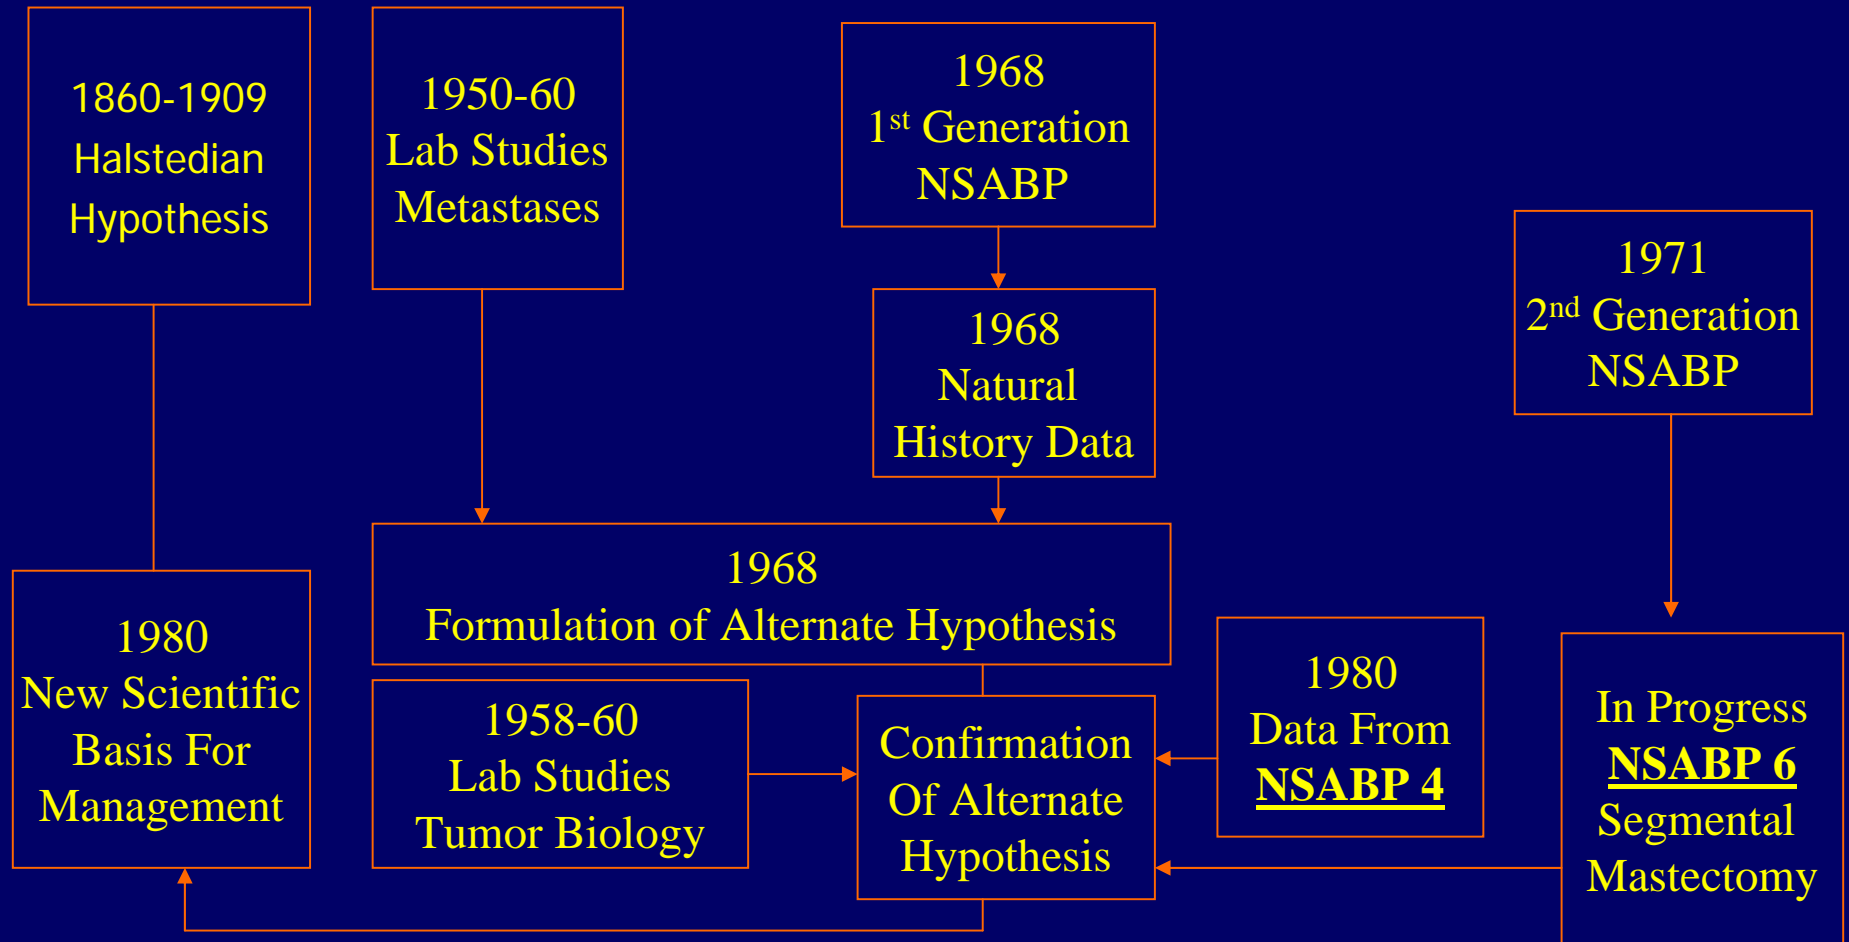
1860-1909
Halstedian
Hypothesis

1950-60
Lab Studies
Metastases

1968
$1^{st}$ Generation
NSABP

1968
Natural
History Data

1971
$2^{nd}$ Generation
NSABP

1968
Formulation of Alternate Hypothesis

1980
New Scientific
Basis For
Management

1958-60
Lab Studies
Tumor Biology

Confirmation
Of Alternate
Hypothesis

1980
Data From
NSABP 4

In Progress
NSABP 6
Segmental
Mastectomy